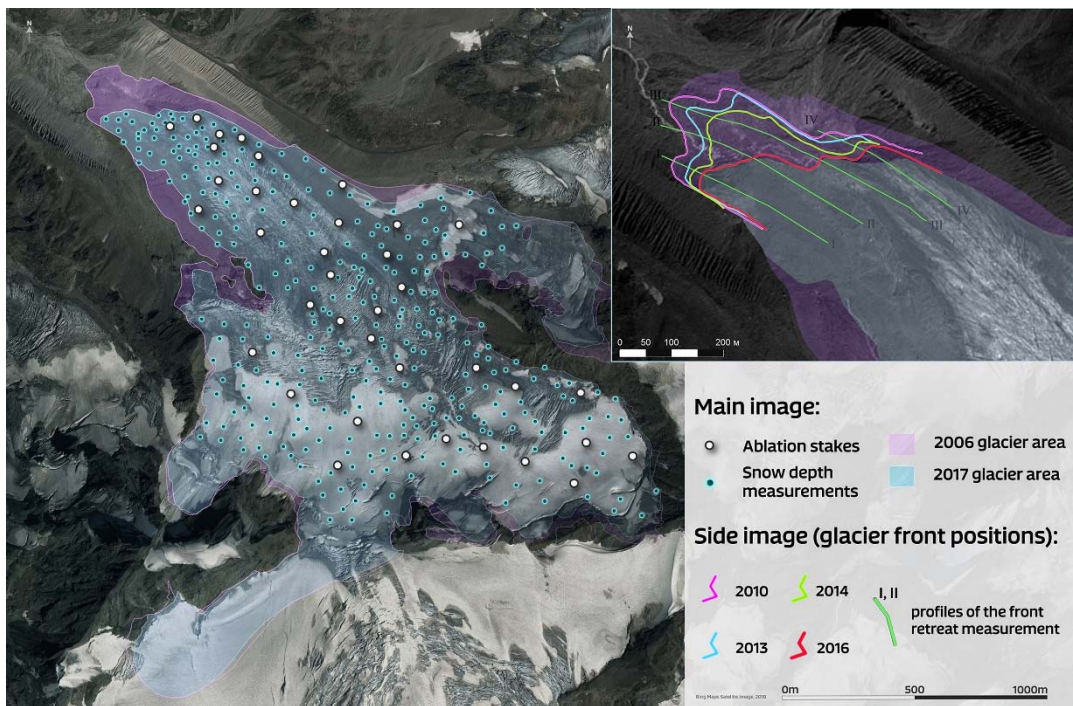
N

N

III
II
I
IV
II
III
IV
I

0 50 100 200 м

Main image:

Ablation stakes

Snow depth measurements

2006 glacier area

2017 glacier area

Side image (glacier front positions):

2010

2014

I, II

profiles of the front retreat measurement

2013

2016

Bing Maps Satellite image, 2019

0m 500 1000m